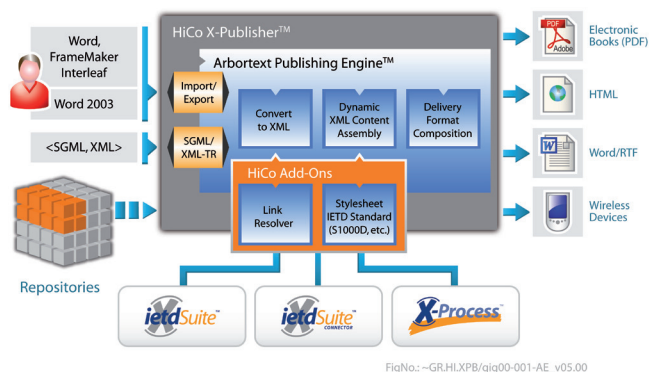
Word, FrameMaker Interleaf

Word 2003

<SGML, XML>

Repositories

HiCo X-Publisher™

Arbortext Publishing Engine™

Import/ Export

SGML/ XML-TR

Convert to XML

Dynamic XML Content Assembly

Delivery Format Composition

HiCo Add-Ons

Link Resolver

Stylesheet IETD Standard (S1000D, etc.)

PDF

Adobe

Electronic Books (PDF)

HTML

W

Word/RTF

Wireless Devices

ietdSuite

ietdSuite CONNECTOR

X-Process

FigNo.: ~GR.HI.XPB/gig00-001-AE v05.00